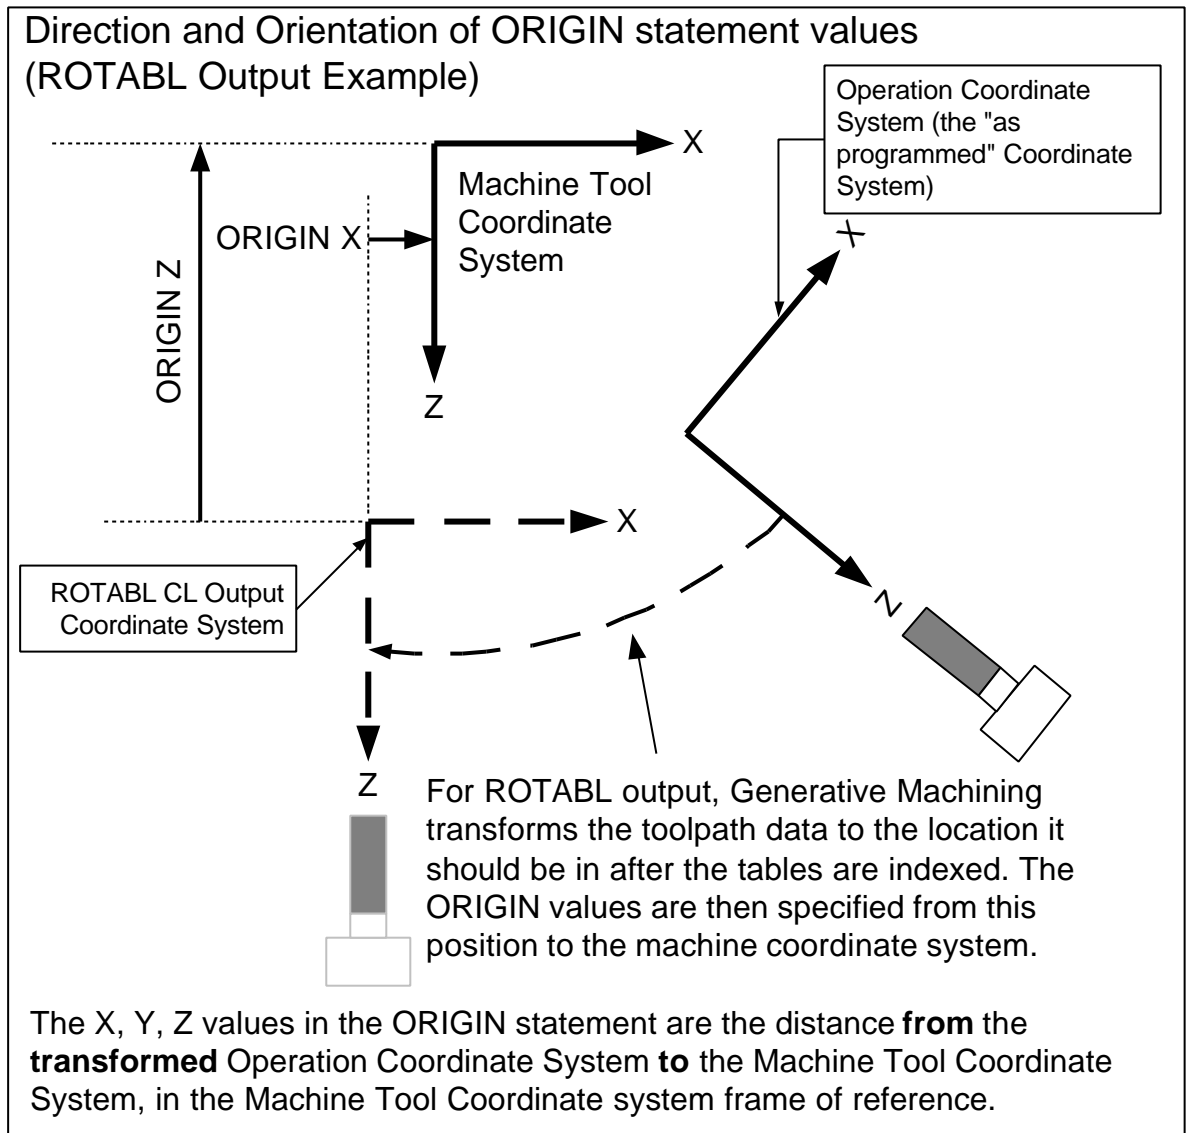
Direction and Orientation of ORIGIN statement values
(ROTABL Output Example)

Operation Coordinate System (the "as programmed" Coordinate System)

X

Machine Tool Coordinate System

ORIGIN X

ORIGIN Z

Z

X

X

Z

ROTABL CL Output Coordinate System

Z

For ROTABL output, Generative Machining transforms the toolpath data to the location it should be in after the tables are indexed. The ORIGIN values are then specified from this position to the machine coordinate system.

The X, Y, Z values in the ORIGIN statement are the distance **from** the **transformed** Operation Coordinate System **to** the Machine Tool Coordinate System, in the Machine Tool Coordinate system frame of reference.